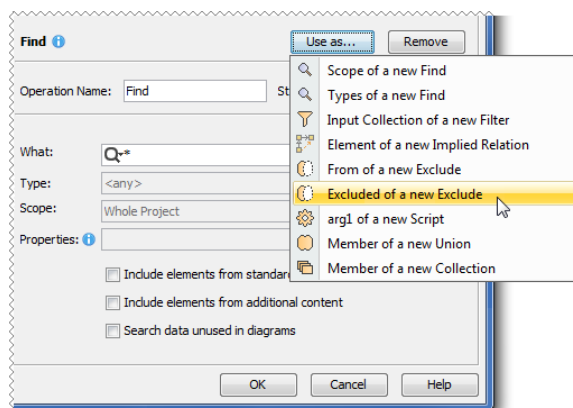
Find

Use as...

Remove

Operation Name: Find

St

What: Q*

Type: <any>

Scope: Whole Project

Properties:

Include elements from standar

Include elements from additional content

Search data unused in diagrams

Scope of a new Find

Types of a new Find

Input Collection of a new Filter

Element of a new Implied Relation

From of a new Exclude

Excluded of a new Exclude

arg1 of a new Script

Member of a new Union

Member of a new Collection

OK

Cancel

Help